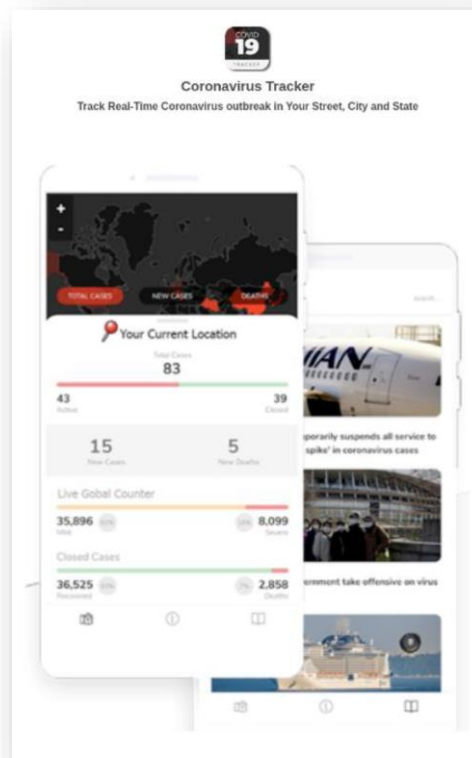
COVID 19 TRACKER

Coronavirus Tracker

Track Real-Time Coronavirus outbreak in Your Street, City and State

+
-

TOTAL CASES NEW CASES DEATHS

Your Current Location

Total Cases
83

43
Active

39
Closed

15
New Cases

5
New Deaths

Live Gobal Counter

35,896 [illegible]
Mild

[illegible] 8,099
Severe

Closed Cases

36,525 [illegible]
Recovered

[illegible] 2,858
Deaths

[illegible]

IAN

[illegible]porarily suspends all service to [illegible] spike' in coronavirus cases

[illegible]ernment take offensive on virus